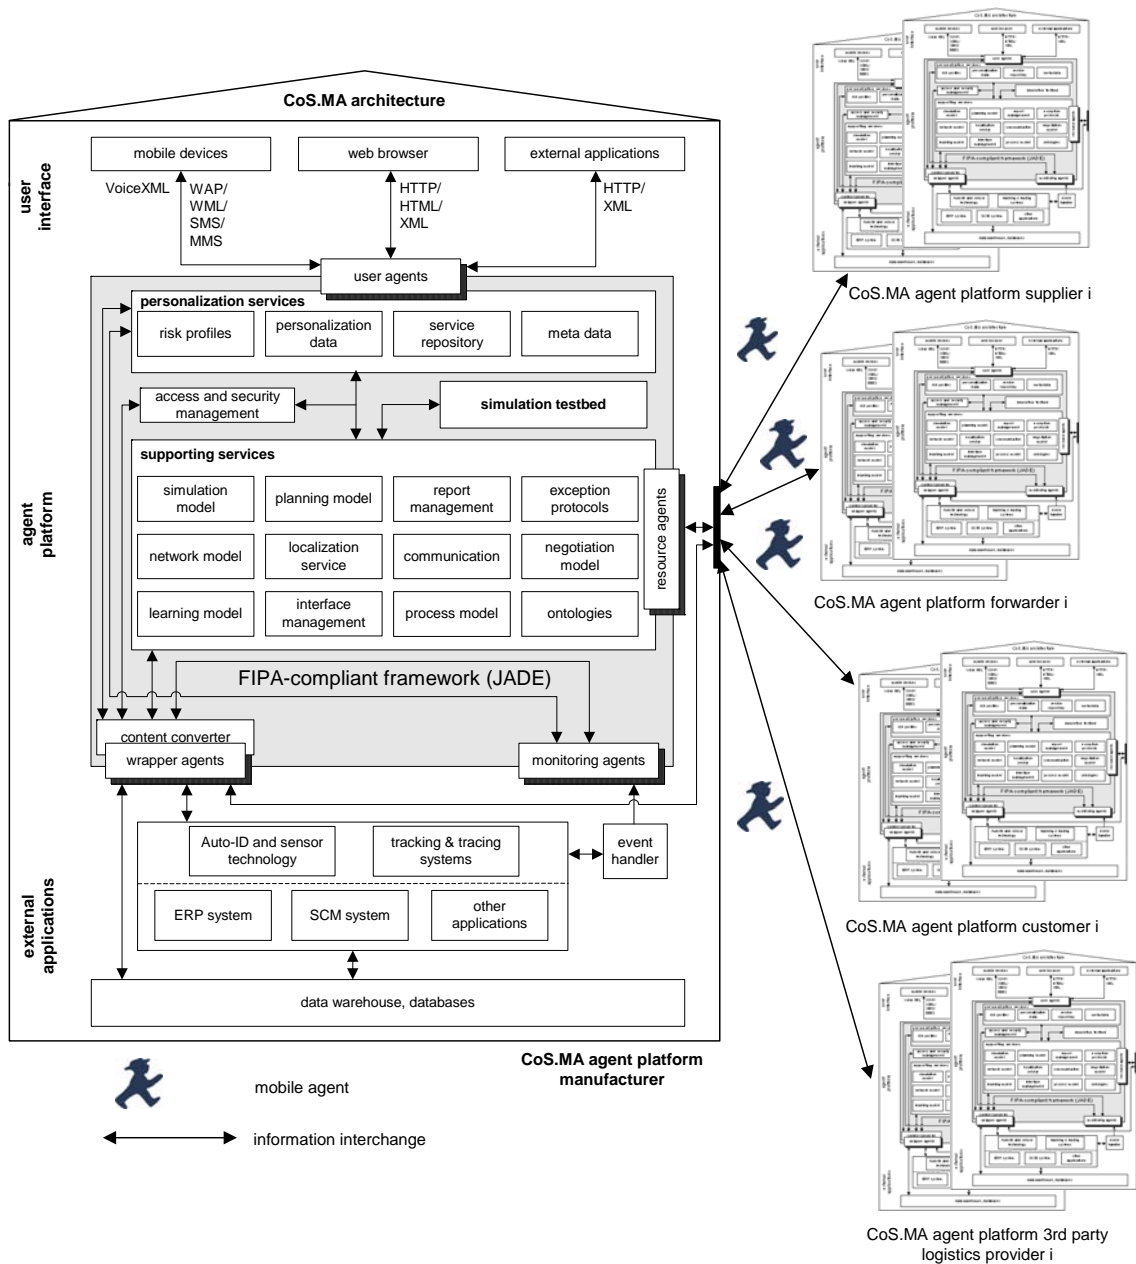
CoS.MA architecture

user interface

mobile devices

web browser

external applications

VoiceXML

WAP/ WML/ SMS/ MMS

HTTP/ HTML/ XML

HTTP/ XML

user agents

agent platform

personalization services

risk profiles

personalization data

service repository

meta data

access and security management

simulation testbed

supporting services

simulation model

planning model

report management

exception protocols

network model

localization service

communication

negotiation model

learning model

interface management

process model

ontologies

resource agents

FIPA-compliant framework (JADE)

content converter

wrapper agents

monitoring agents

external applications

Auto-ID and sensor technology

tracking & tracing systems

event handler

ERP system

SCM system

other applications

data warehouse, databases

CoS.MA agent platform manufacturer

mobile agent

information interchange

CoS.MA agent platform supplier i

CoS.MA agent platform forwarder i

CoS.MA agent platform customer i

CoS.MA agent platform 3rd party logistics provider i